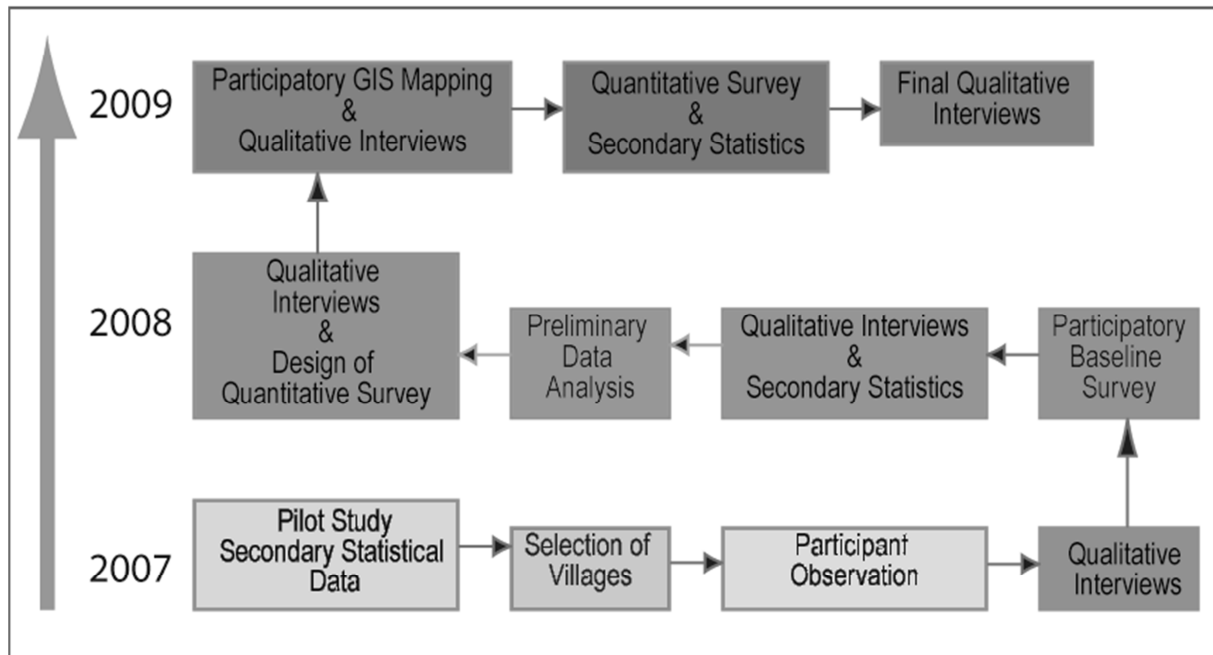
2009

Participatory GIS Mapping & Qualitative Interviews

Quantitative Survey & Secondary Statistics

Final Qualitative Interviews

2008

Qualitative Interviews & Design of Quantitative Survey

Preliminary Data Analysis

Qualitative Interviews & Secondary Statistics

Participatory Baseline Survey

2007

Pilot Study Secondary Statistical Data

Selection of Villages

Participant Observation

Qualitative Interviews